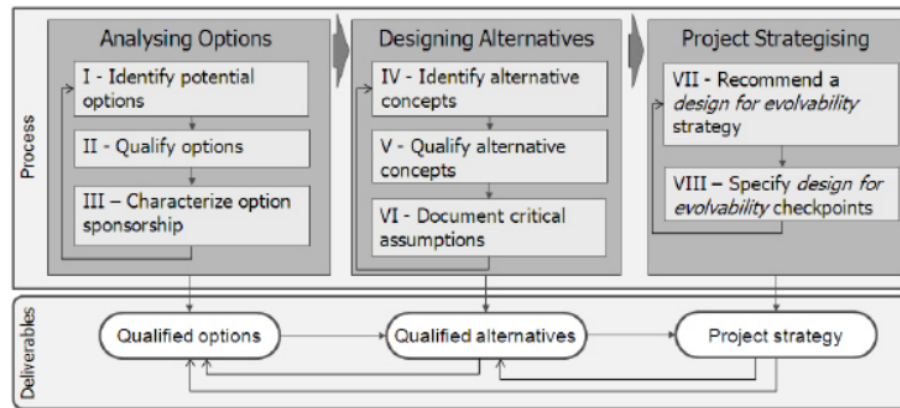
Process

Analysing Options

I - Identify potential options

II - Qualify options

III – Characterize option sponsorship

Designing Alternatives

IV - Identify alternative concepts

V - Qualify alternative concepts

VI - Document critical assumptions

Project Strategising

VII - Recommend a *design for evolvability* strategy

VIII – Specify *design for evolvability* checkpoints

Deliverables

Qualified options

Qualified alternatives

Project strategy